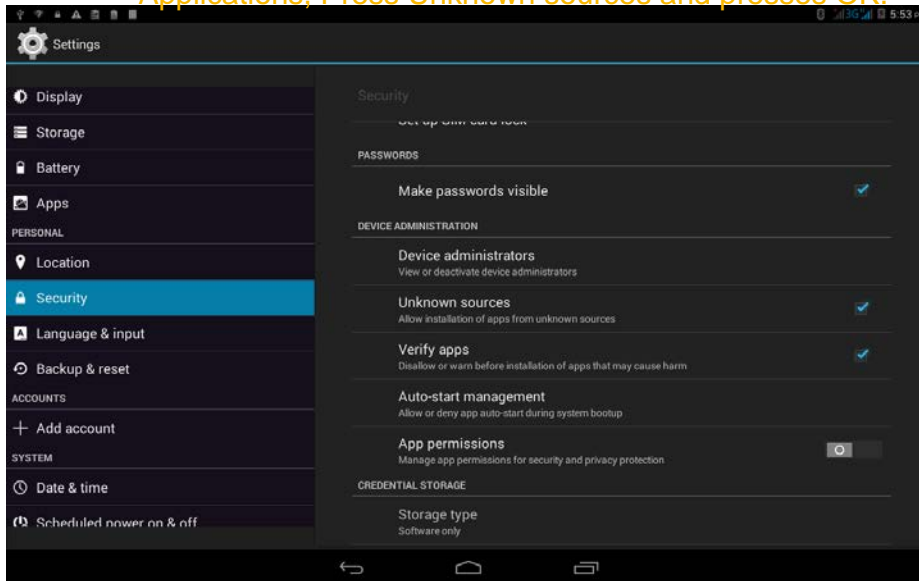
Applications, Press Unknown sources and pressed OK.

5:53

Settings

Display
Storage
Battery
Apps
PERSONAL
Location
Security
Language & input
Backup & reset
ACCOUNTS
+ Add account
SYSTEM
Date & time
Scheduled power on & off

Security
Set up SIM card lock
PASSWORDS
Make passwords visible
DEVICE ADMINISTRATION
Device administrators
View or deactivate device administrators
Unknown sources
Allow installation of apps from unknown sources
Verify apps
Disallow or warn before installation of apps that may cause harm
Auto-start management
Allow or deny app auto-start during system bootup
App permissions
Manage app permissions for security and privacy protection
O
CREDENTIAL STORAGE
Storage type
Software only